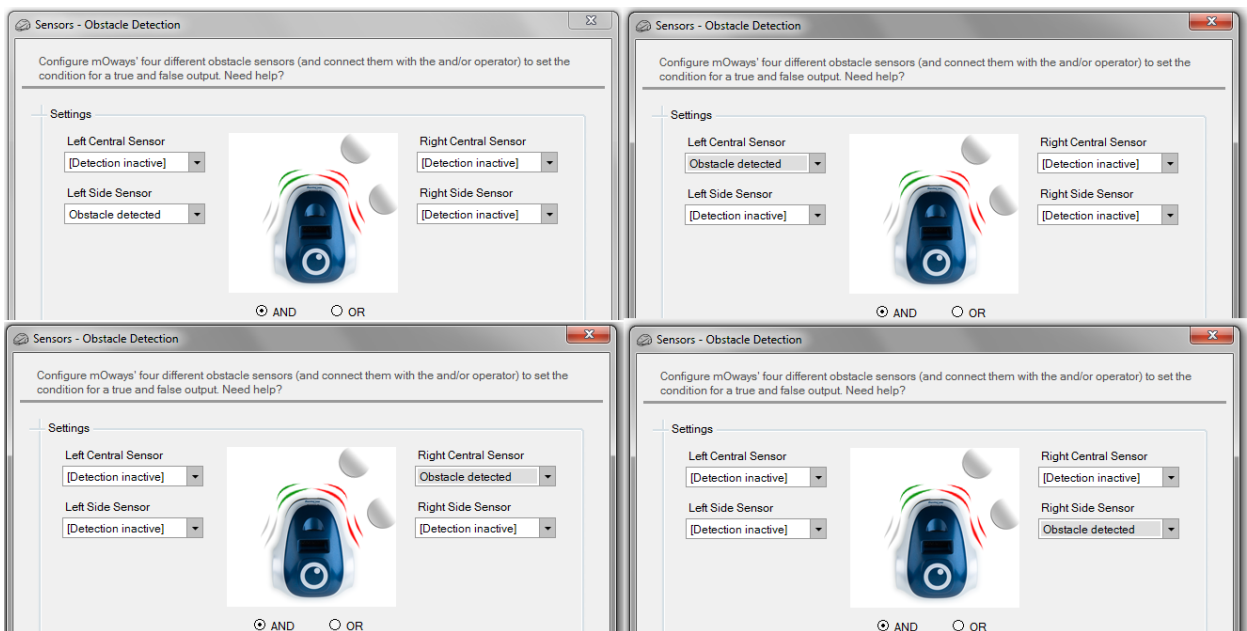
Sensors - Obstacle Detection

Configure mOways' four different obstacle sensors (and connect them with the and/or operator) to set the condition for a true and false output. Need help?

Settings

Left Central Sensor
[Detection inactive]

Left Side Sensor
Obstacle detected

Right Central Sensor
[Detection inactive]

Right Side Sensor
[Detection inactive]

AND OR

Sensors - Obstacle Detection

Configure mOways' four different obstacle sensors (and connect them with the and/or operator) to set the condition for a true and false output. Need help?

Settings

Left Central Sensor
Obstacle detected

Left Side Sensor
[Detection inactive]

Right Central Sensor
[Detection inactive]

Right Side Sensor
[Detection inactive]

AND OR

Sensors - Obstacle Detection

Configure mOways' four different obstacle sensors (and connect them with the and/or operator) to set the condition for a true and false output. Need help?

Settings

Left Central Sensor
[Detection inactive]

Left Side Sensor
[Detection inactive]

Right Central Sensor
Obstacle detected

Right Side Sensor
[Detection inactive]

AND OR

Sensors - Obstacle Detection

Configure mOways' four different obstacle sensors (and connect them with the and/or operator) to set the condition for a true and false output. Need help?

Settings

Left Central Sensor
[Detection inactive]

Left Side Sensor
[Detection inactive]

Right Central Sensor
[Detection inactive]

Right Side Sensor
Obstacle detected

AND OR